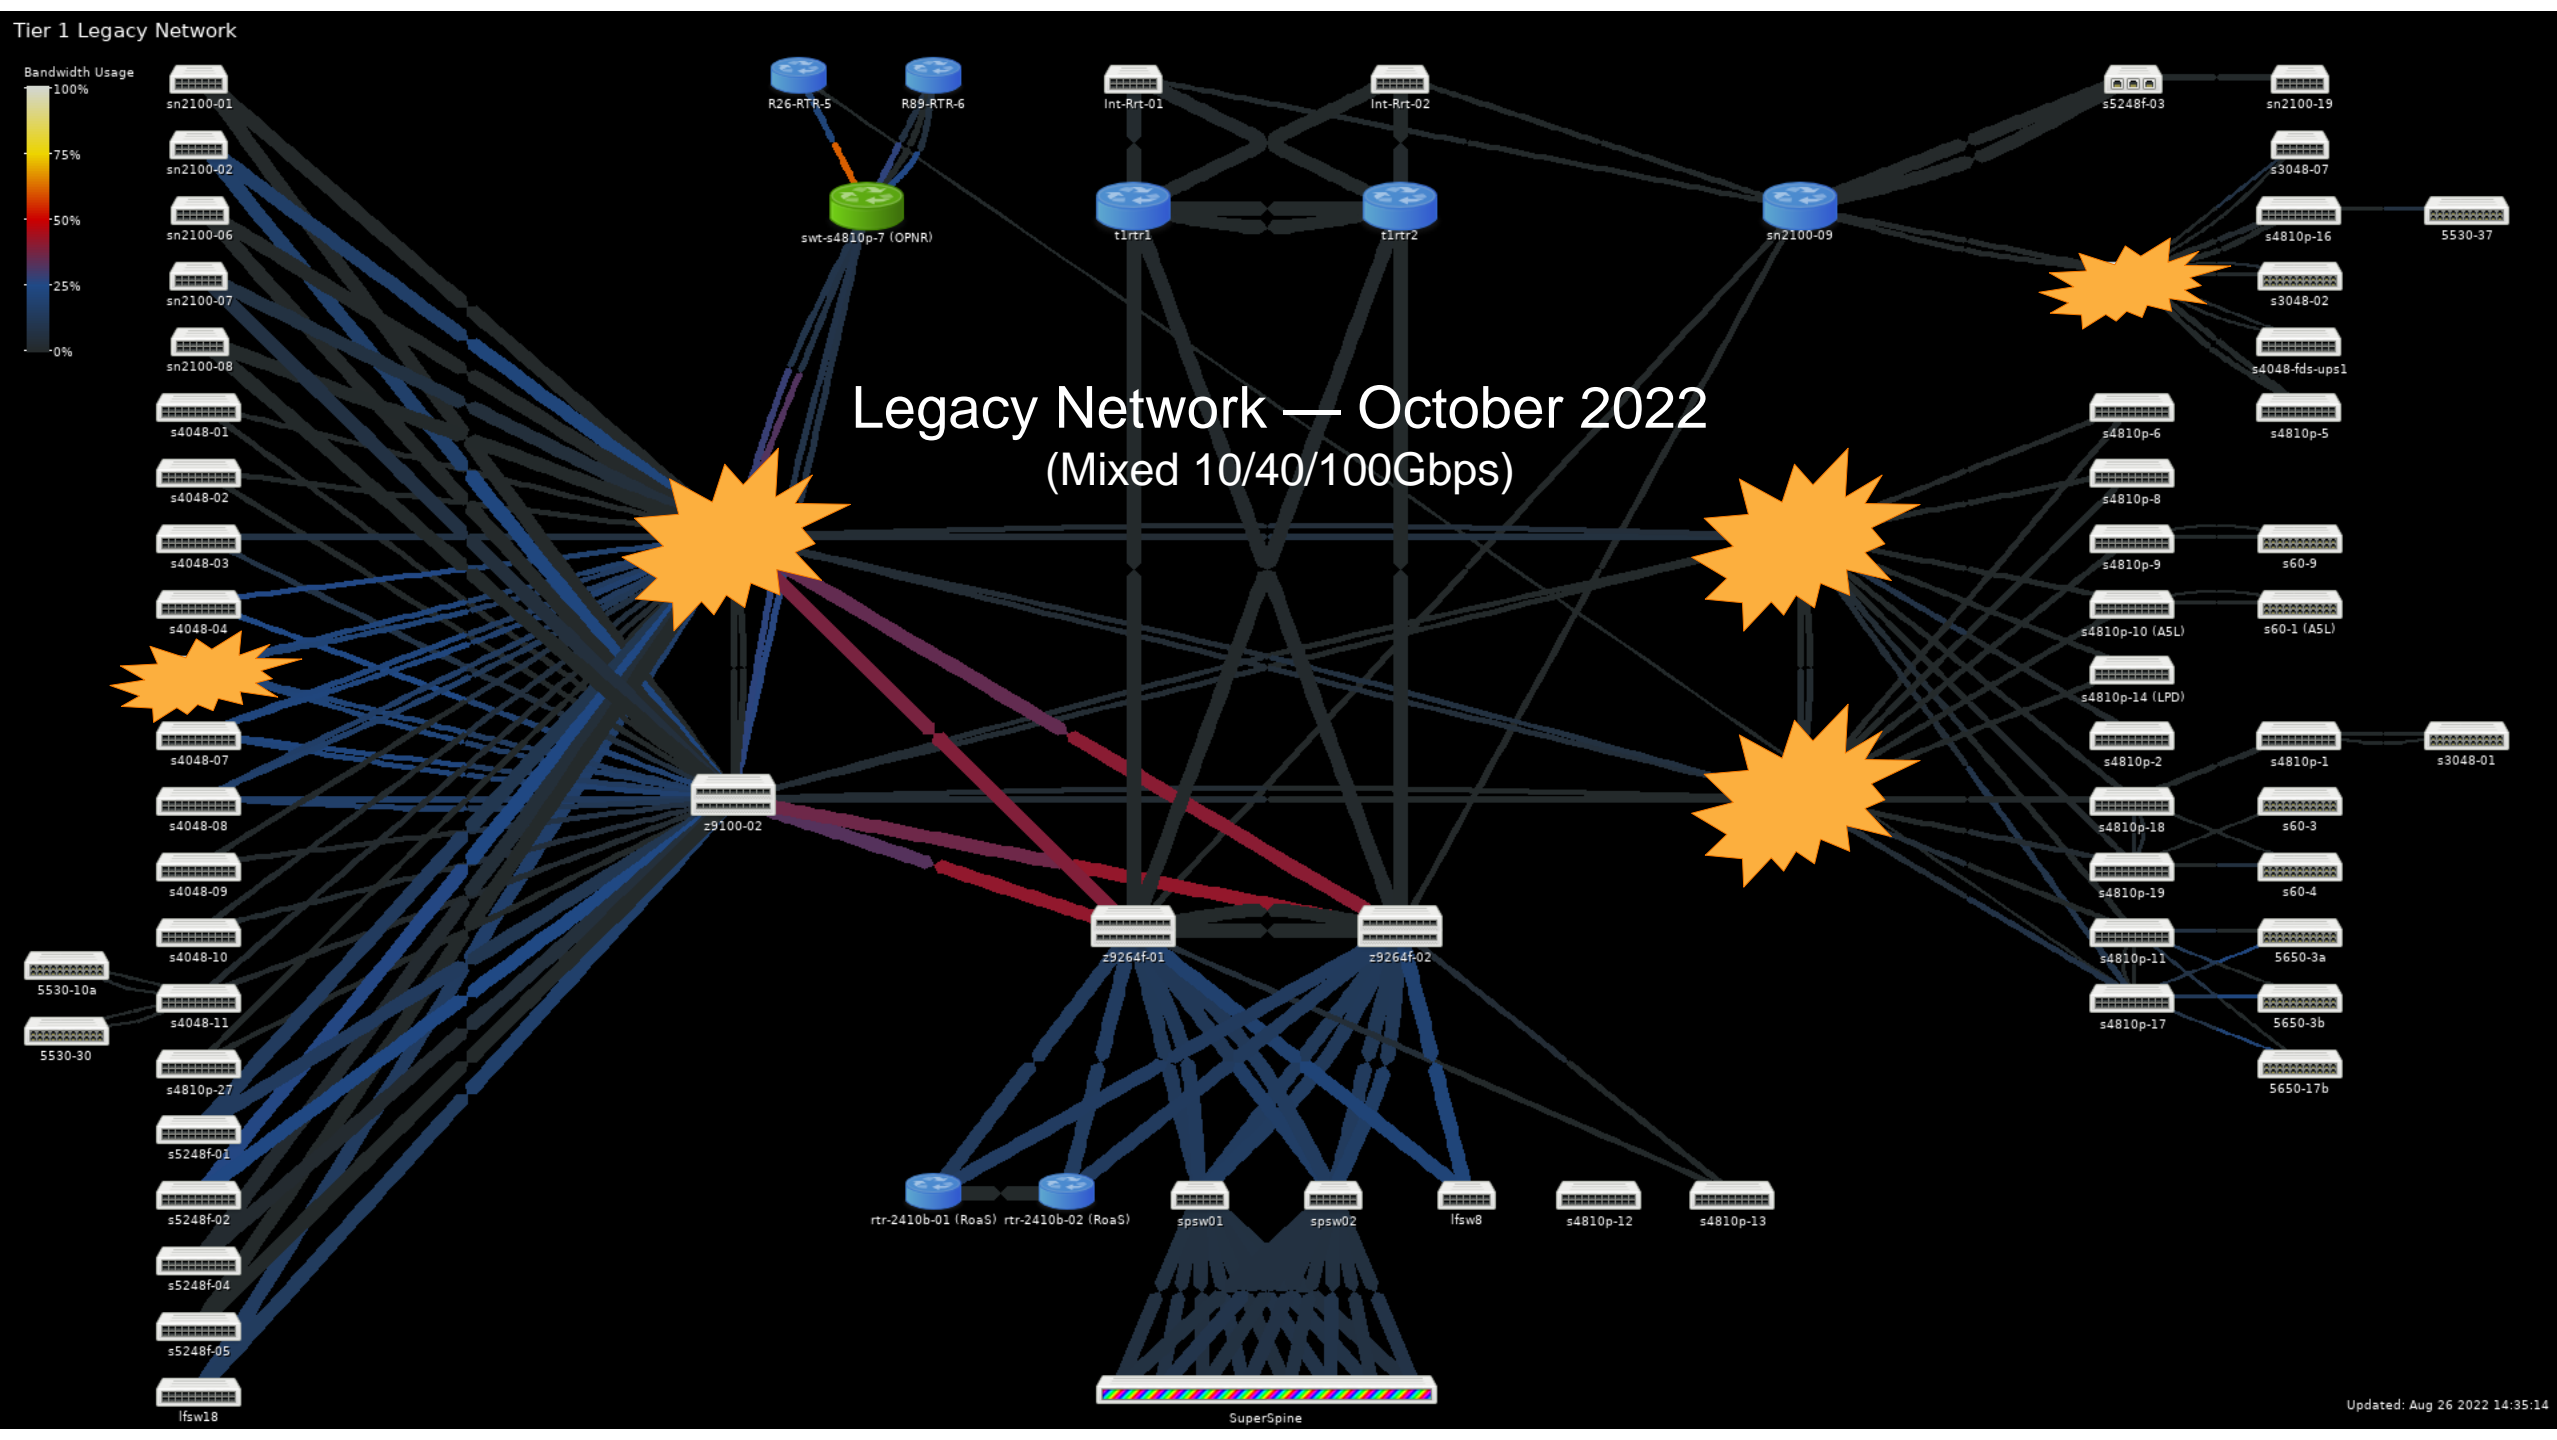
Tier 1 Legacy Network

Bandwidth Usage
100%
75%
50%
25%
0%

sn2100-01
sn2100-02
sn2100-06
sn2100-07
sn2100-08
s4048-01
s4048-02
s4048-03
s4048-04
s4048-07
s4048-08
s4048-09
s4048-10
s4048-11
s4810p-27
s5248f-01
s5248f-02
s5248f-04
s5248f-05
lfsw18
5530-10a
5530-30

R26-RTR-5
R89-RTR-6
swt-s4810p-7 (OPNR)
Int-Rrt-01
Int-Rrt-02
t1rtr1
t1rtr2
sn2100-09
s5248f-03
sn2100-19
s3048-07
s4810p-16
5530-37
s3048-02
s4048-fds-ups1
s4810p-6
s4810p-5
s4810p-8
s4810p-9
s60-9
s4810p-10 (ASL)
s60-1 (ASL)
s4810p-14 (LPD)
s4810p-2
s4810p-1
s3048-01
s4810p-18
s60-3
s4810p-19
s60-4
s4810p-11
5650-3a
s4810p-17
5650-3b
5650-17b

Legacy Network — October 2022
(Mixed 10/40/100Gbps)

z9100-02
z9264f-01
z9264f-02
rtr-2410b-01 (RoaS)
rtr-2410b-02 (RoaS)
spsw01
spsw02
lfsw8
s4810p-12
s4810p-13
SuperSpine

Updated: Aug 26 2022 14:35:14